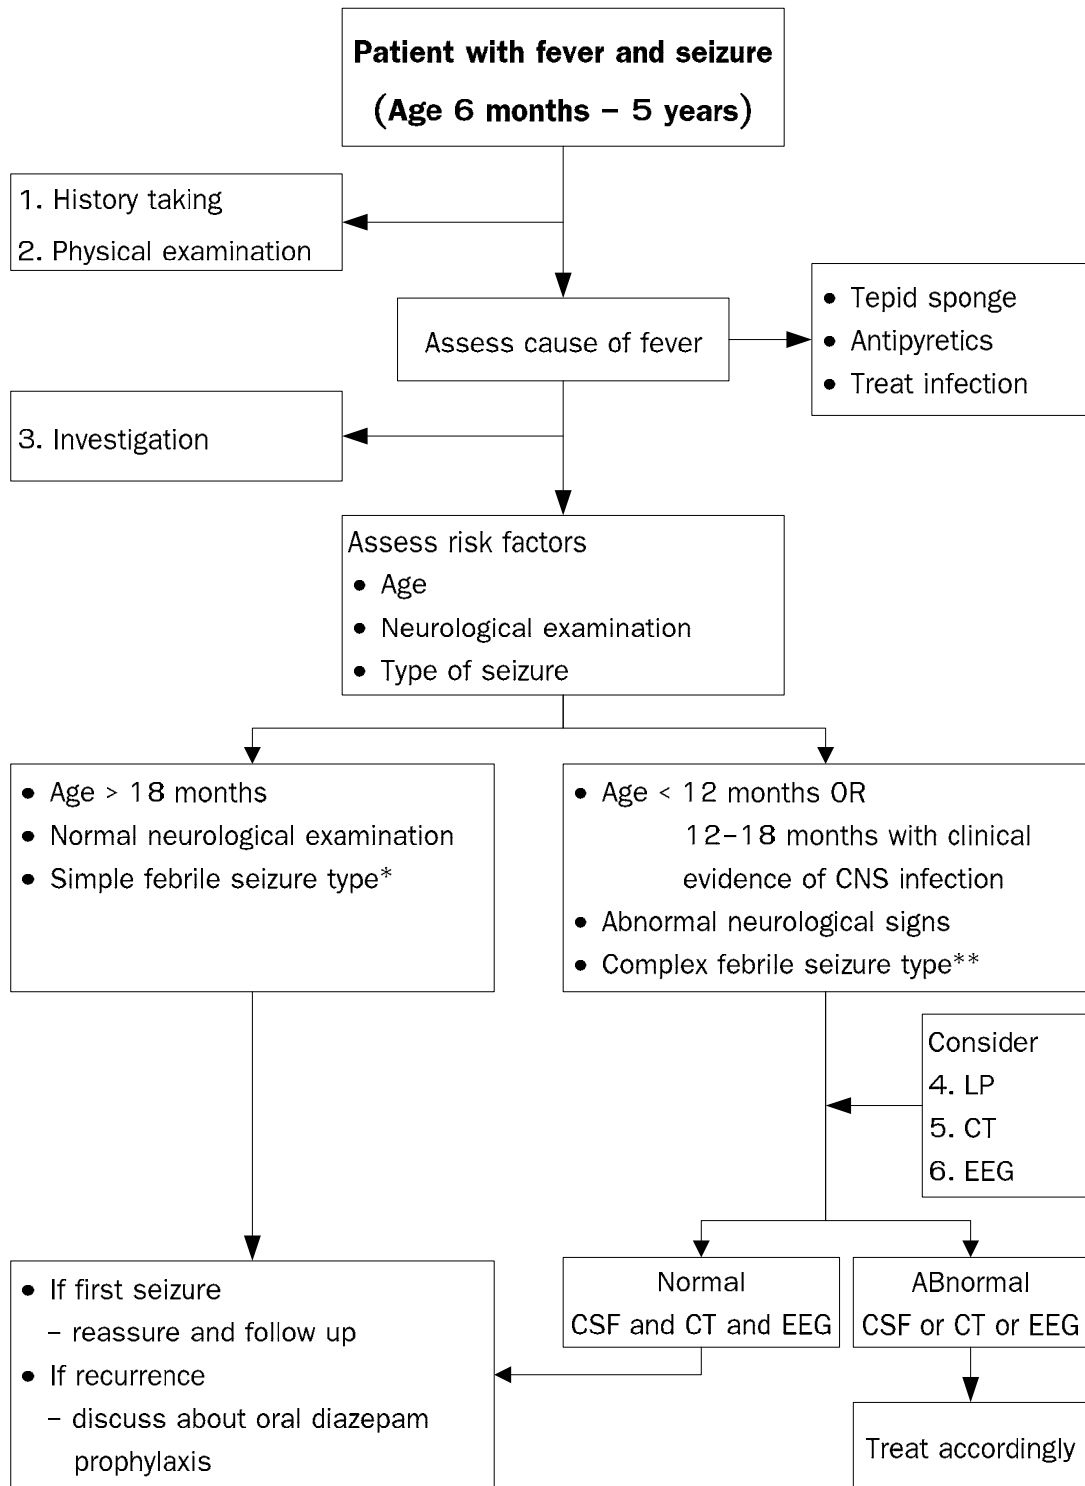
**Patient with fever and seizure (Age 6 months – 5 years)**

1. History taking
2. Physical examination

Assess cause of fever

- Tepid sponge
- Antipyretics
- Treat infection

3. Investigation

Assess risk factors
- Age
- Neurological examination
- Type of seizure

- Age > 18 months
- Normal neurological examination
- Simple febrile seizure type*

- Age < 12 months OR 12–18 months with clinical evidence of CNS infection
- Abnormal neurological signs
- Complex febrile seizure type**

Consider
4. LP
5. CT
6. EEG

Normal
CSF and CT and EEG

ABnormal
CSF or CT or EEG

- If first seizure
  – reassure and follow up
- If recurrence
  – discuss about oral diazepam prophylaxis

Treat accordingly